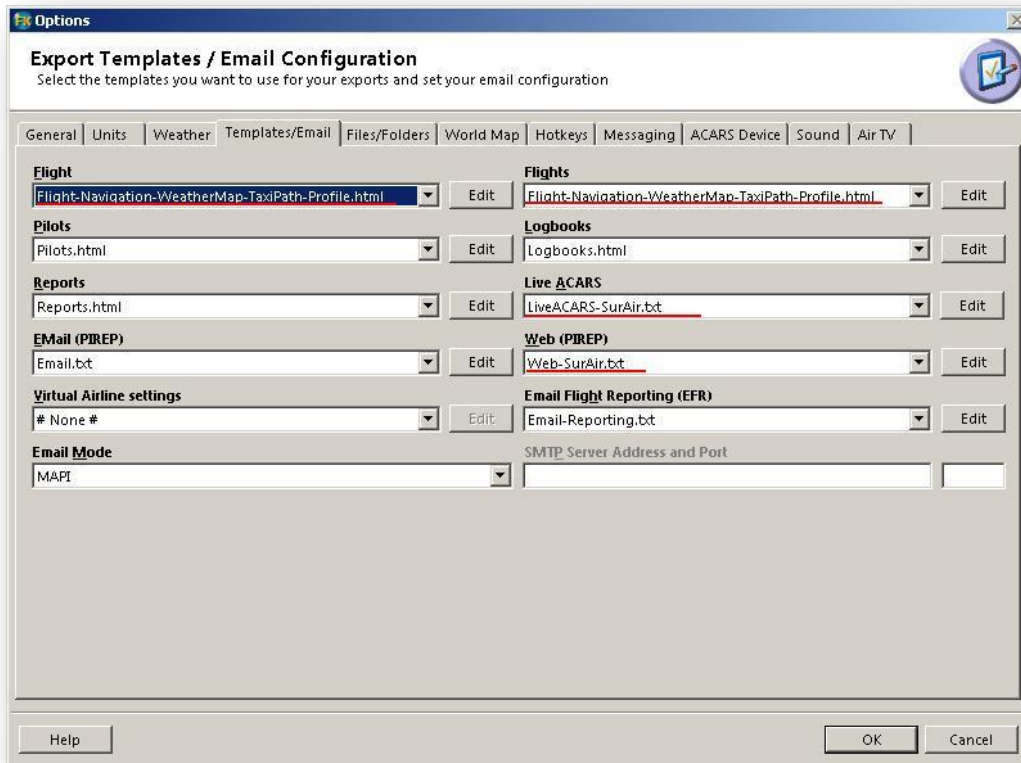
Options

Export Templates / Email Configuration
Select the templates you want to use for your exports and set your email configuration

General | Units | Weather | Templates/Email | Files/Folders | World Map | Hotkeys | Messaging | ACARS Device | Sound | Air TV

Flight
Flight-Navigation-WeatherMap-TaxiPath-Profile.html
Edit

Flights
Flight-Navigation-WeatherMap-TaxiPath-Profile.html
Edit

Pilots
Pilots.html
Edit

Logbooks
Logbooks.html
Edit

Reports
Reports.html
Edit

Live ACARS
LiveACARS-SurAir.txt
Edit

EMail (PIREP)
Email.txt
Edit

Web (PIREP)
Web-SurAir.txt
Edit

Virtual Airline settings
# None #
Edit

Email Flight Reporting (EFR)
Email-Reporting.txt
Edit

Email Mode
MAPI

SMTP Server Address and Port

Help

OK

Cancel